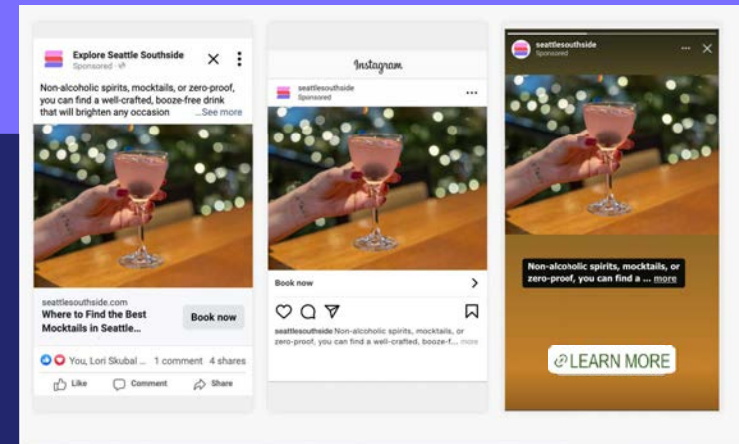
Explore Seattle Southside
Sponsored

Non-alcoholic spirits, mocktails, or zero-proof, you can find a well-crafted, booze-free drink that will brighten any occasion ...See more

seattlesouthside.com
Where to Find the Best Mocktails in Seattle...
Book now

You, Lori Skubal ... 1 comment 4 shares
Like Comment Share

Instagram
seattlesouthside
Sponsored

Book now

seattlesouthside Non-alcoholic spirits, mocktails, or zero-proof, you can find a well-crafted, booze-f... more

seattlesouthside
Sponsored

Non-alcoholic spirits, mocktails, or zero-proof, you can find a ... more

LEARN MORE